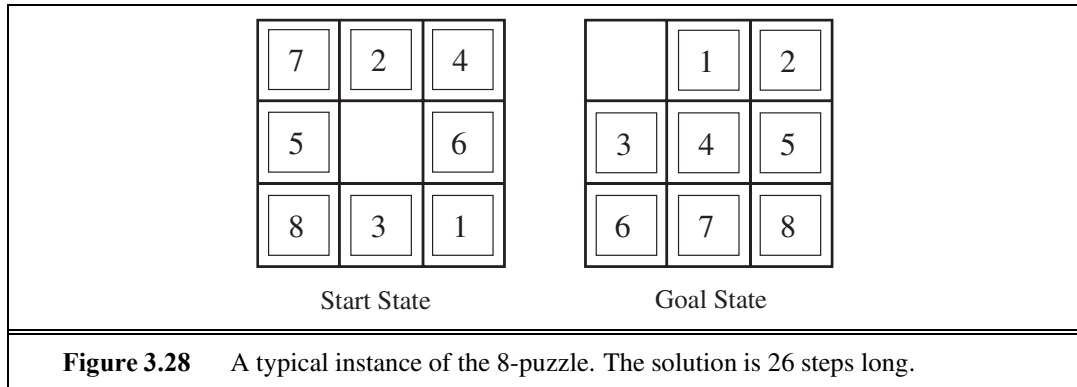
| 7 | 2 | 4 |
|---|---|---|
| 5 |  | 6 |
| 8 | 3 | 1 |

Start State

|  | 1 | 2 |
|---|---|---|
| 3 | 4 | 5 |
| 6 | 7 | 8 |

Goal State

**Figure 3.28** A typical instance of the 8-puzzle. The solution is 26 steps long.